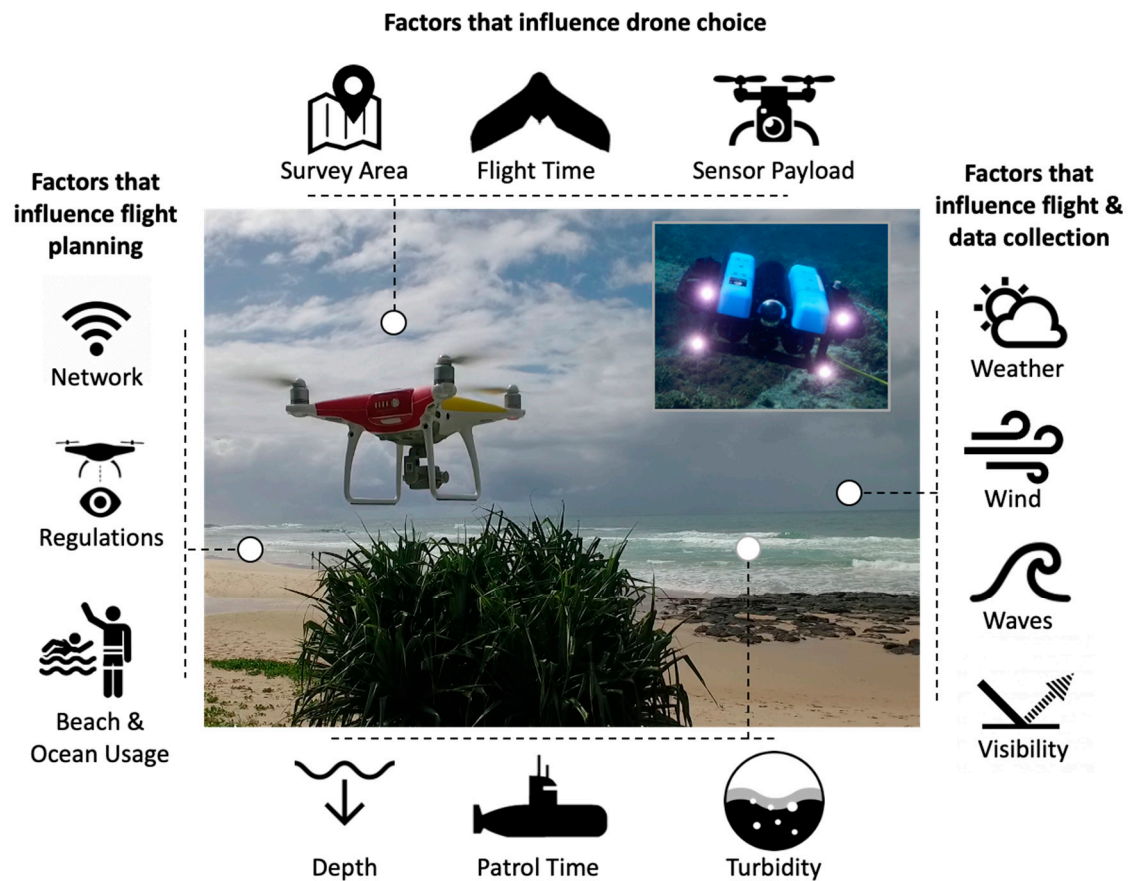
Factors that influence drone choice

Survey Area

Flight Time

Sensor Payload

Factors that influence flight planning

Network

Regulations

Beach & Ocean Usage

Factors that influence flight & data collection

Weather

Wind

Waves

Visibility

Depth

Patrol Time

Turbidity